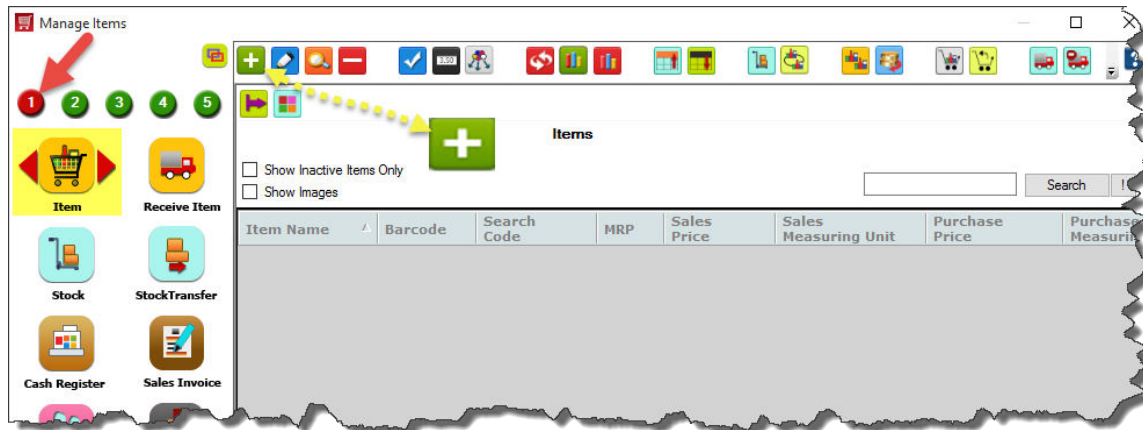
Manage Items

1 2 3 4 5

Item
Receive Item
Stock
StockTransfer
Cash Register
Sales Invoice

Items

Show Inactive Items Only
Show Images

Search

| Item Name | Barcode | Search Code | MRP | Sales Price | Sales Measuring Unit | Purchase Price | Purchase Measurin |
|---|---|---|---|---|---|---|---|